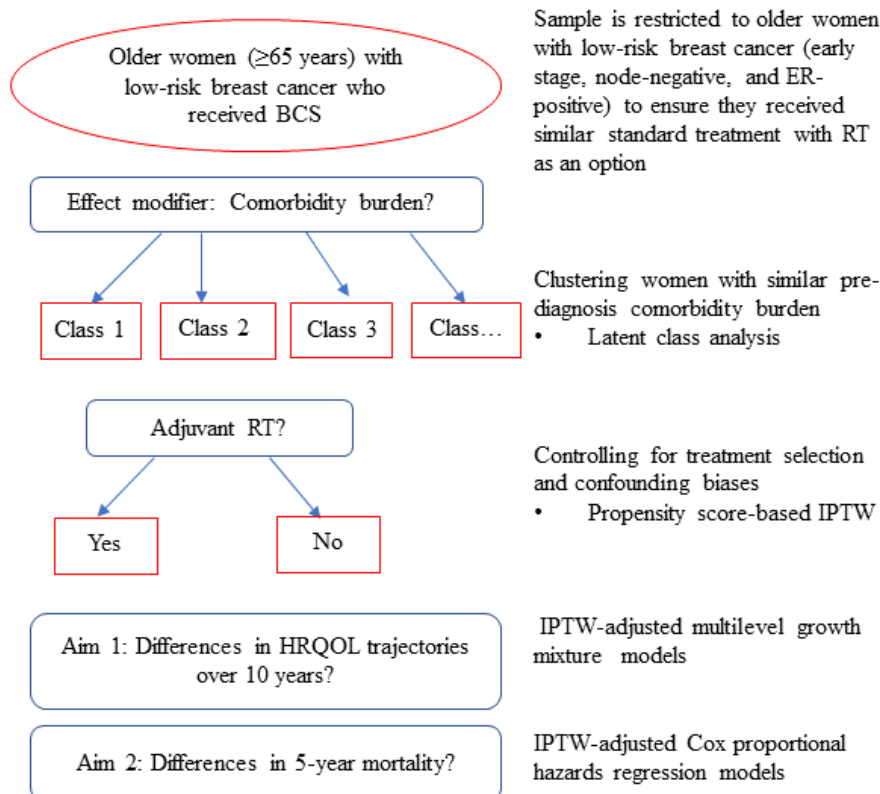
Older women (≥65 years) with low-risk breast cancer who received BCS

Sample is restricted to older women with low-risk breast cancer (early stage, node-negative, and ER-positive) to ensure they received similar standard treatment with RT as an option

Effect modifier: Comorbidity burden?

Class 1

Class 2

Class 3

Class…

Clustering women with similar pre-diagnosis comorbidity burden
• Latent class analysis

Adjuvant RT?

Yes

No

Controlling for treatment selection and confounding biases
• Propensity score-based IPTW

Aim 1: Differences in HRQOL trajectories over 10 years?

IPTW-adjusted multilevel growth mixture models

Aim 2: Differences in 5-year mortality?

IPTW-adjusted Cox proportional hazards regression models